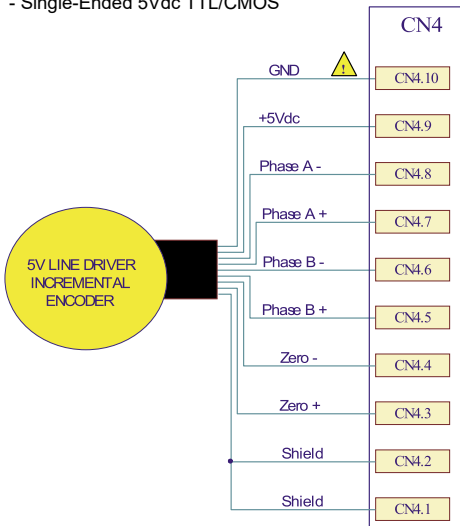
- Single-Ended 5Vdc TTL/CMOS

CN4

GND
!
CN4.10

+5Vdc
CN4.9

Phase A -
CN4.8

Phase A +
CN4.7

5V LINE DRIVER INCREMENTAL ENCODER

Phase B -
CN4.6

Phase B +
CN4.5

Zero -
CN4.4

Zero +
CN4.3

Shield
CN4.2

Shield
CN4.1